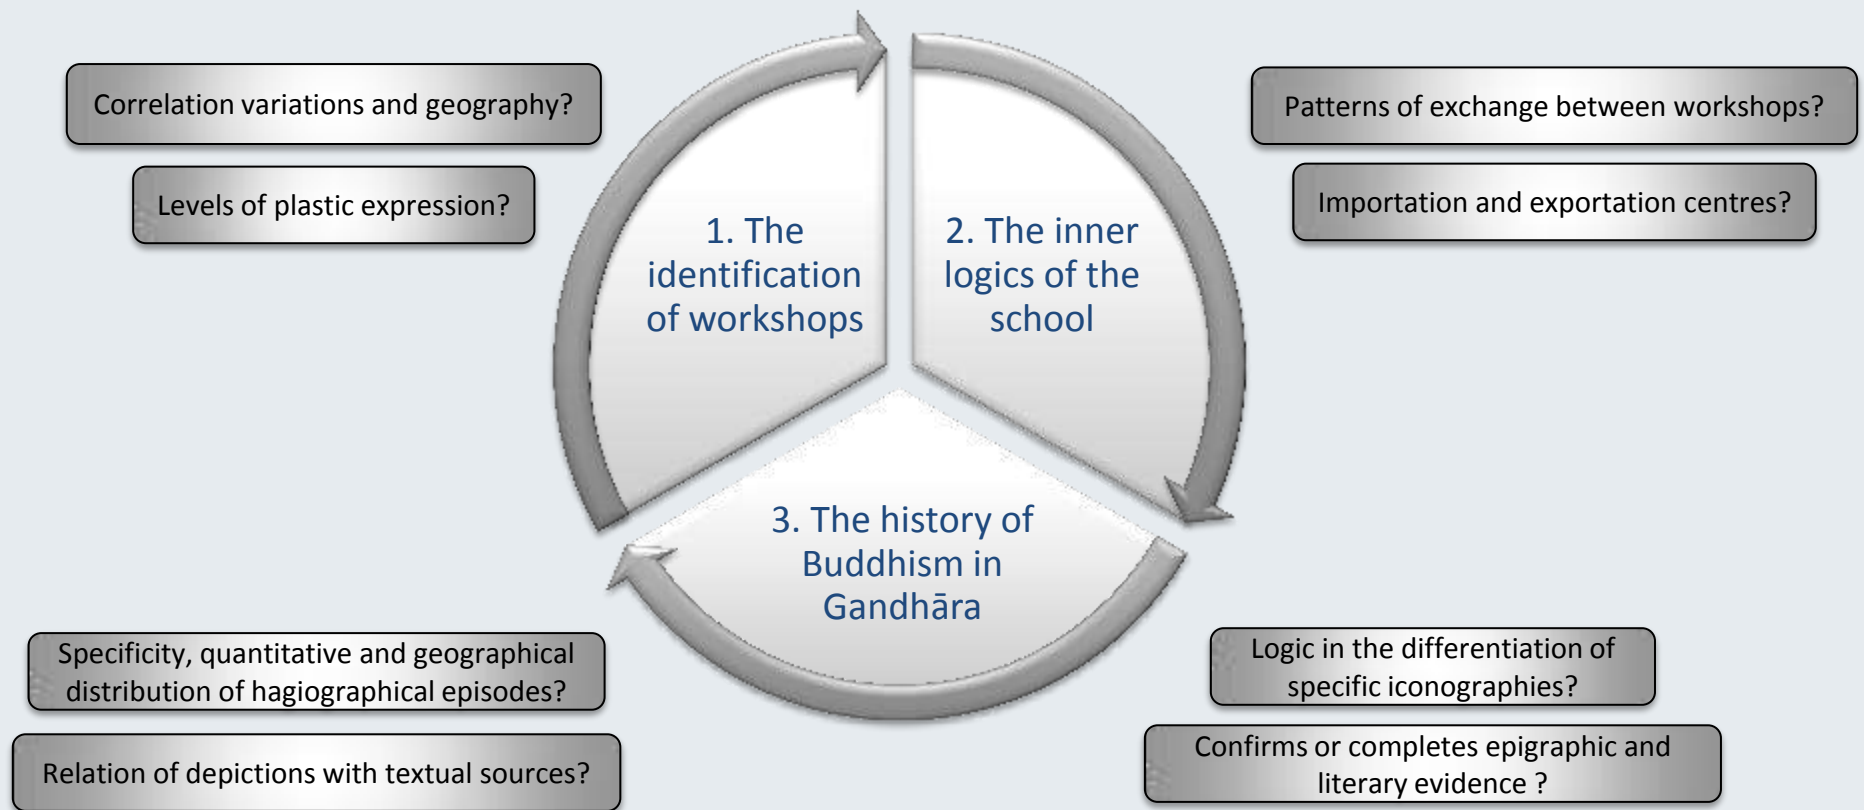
Correlation variations and geography?

Levels of plastic expression?

1. The identification of workshops

2. The inner logics of the school

Patterns of exchange between workshops?

Importation and exportation centres?

3. The history of Buddhism in Gandhāra

Specificity, quantitative and geographical distribution of hagiographical episodes?

Relation of depictions with textual sources?

Logic in the differentiation of specific iconographies?

Confirms or completes epigraphic and literary evidence ?